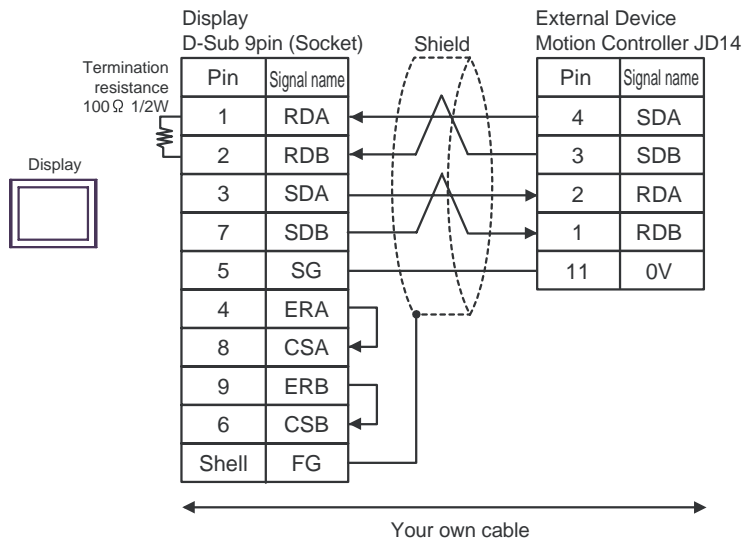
Display
D-Sub 9pin (Socket)

Shield

External Device
Motion Controller JD14

Termination resistance 100Ω 1/2W

Display

| Pin | Signal name |
|---|---|
| 1 | RDA |
| 2 | RDB |
| 3 | SDA |
| 7 | SDB |
| 5 | SG |
| 4 | ERA |
| 8 | CSA |
| 9 | ERB |
| 6 | CSB |
| Shell | FG |

| Pin | Signal name |
|---|---|
| 4 | SDA |
| 3 | SDB |
| 2 | RDA |
| 1 | RDB |
| 11 | 0V |

Your own cable